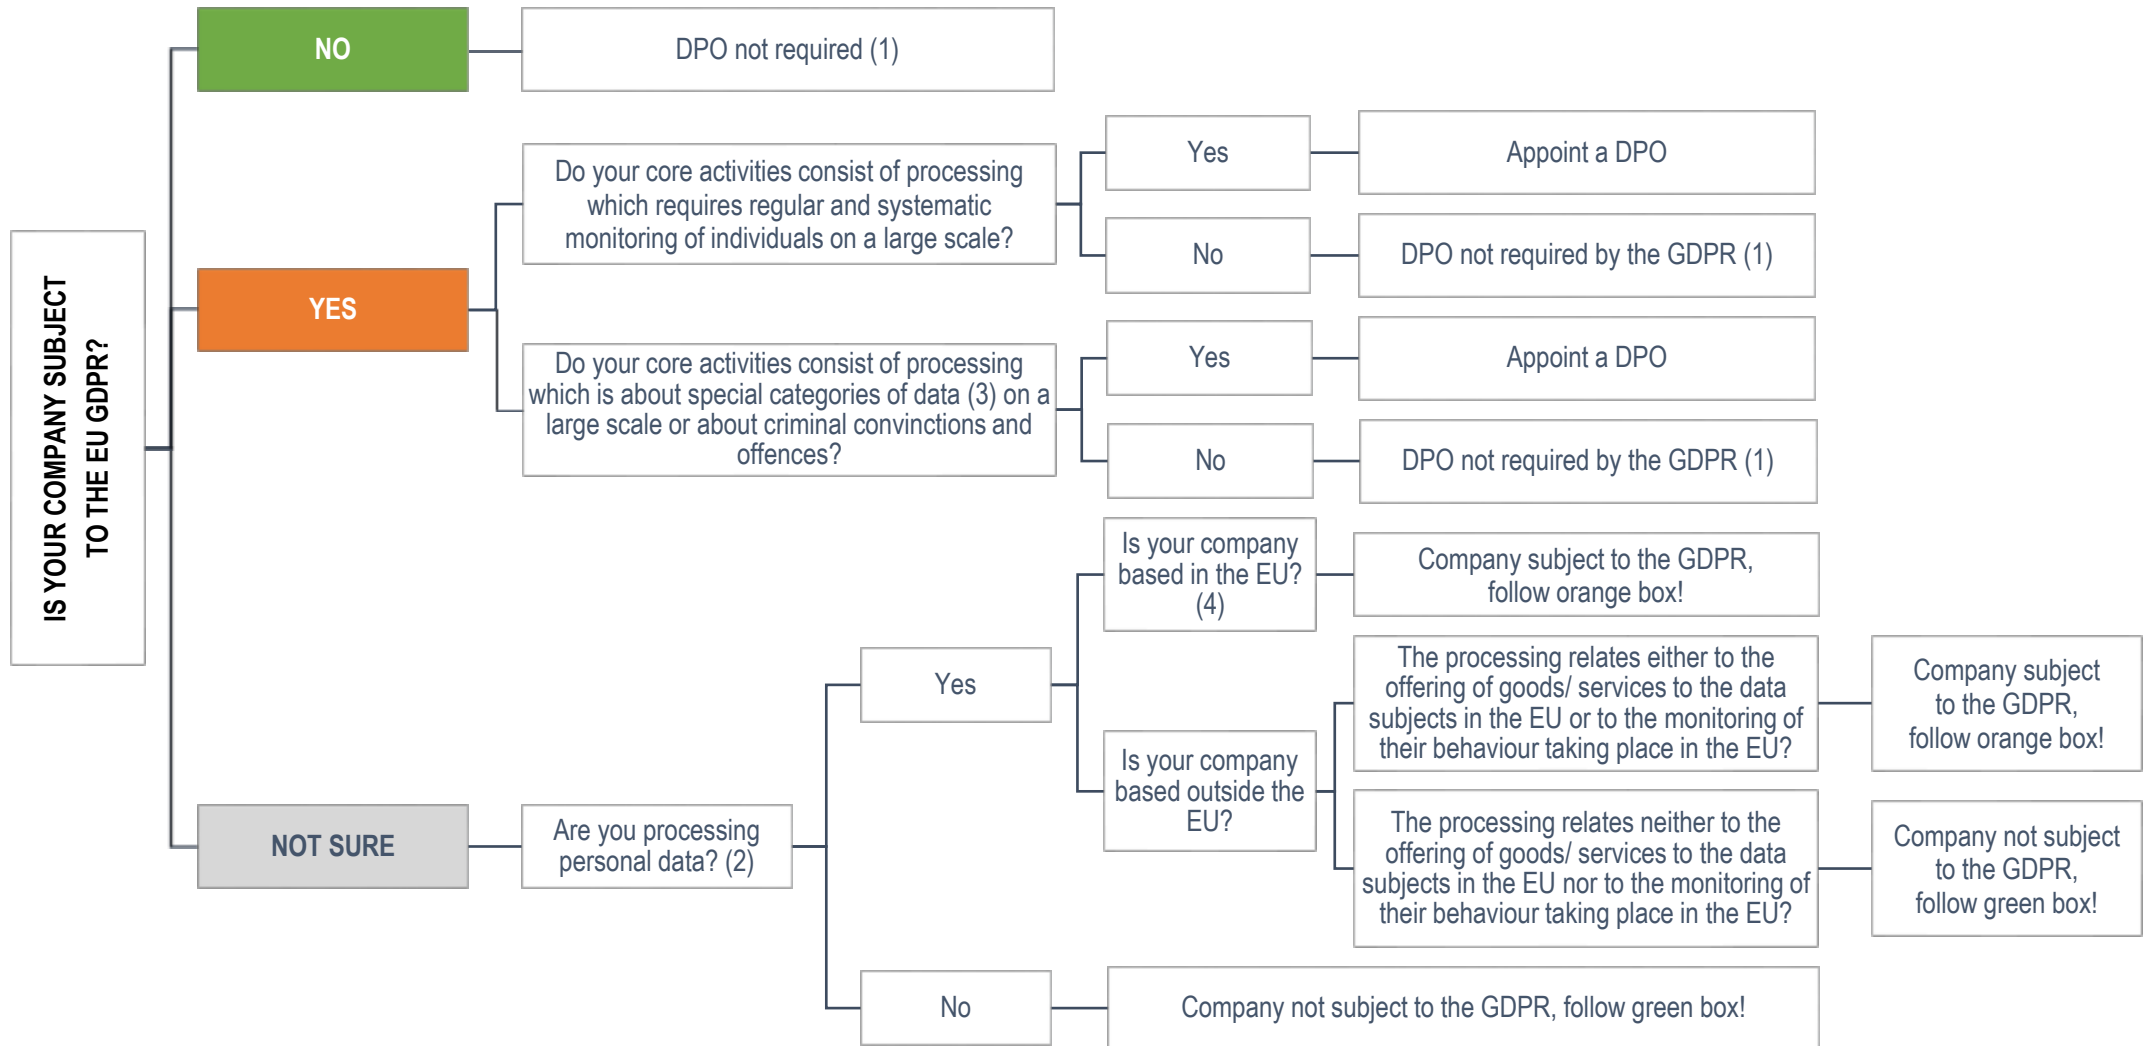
IS YOUR COMPANY SUBJECT TO THE EU GDPR?

NO

DPO not required (1)

YES

Do your core activities consist of processing which requires regular and systematic monitoring of individuals on a large scale?

Yes

Appoint a DPO

No

DPO not required by the GDPR (1)

Do your core activities consist of processing which is about special categories of data (3) on a large scale or about criminal convinctions and offences?

Yes

Appoint a DPO

No

DPO not required by the GDPR (1)

NOT SURE

Are you processing personal data? (2)

Yes

Is your company based in the EU? (4)

Company subject to the GDPR, follow orange box!

Is your company based outside the EU?

The processing relates either to the offering of goods/ services to the data subjects in the EU or to the monitoring of their behaviour taking place in the EU?

Company subject to the GDPR, follow orange box!

The processing relates neither to the offering of goods/ services to the data subjects in the EU nor to the monitoring of their behaviour taking place in the EU?

Company not subject to the GDPR, follow green box!

No

Company not subject to the GDPR, follow green box!